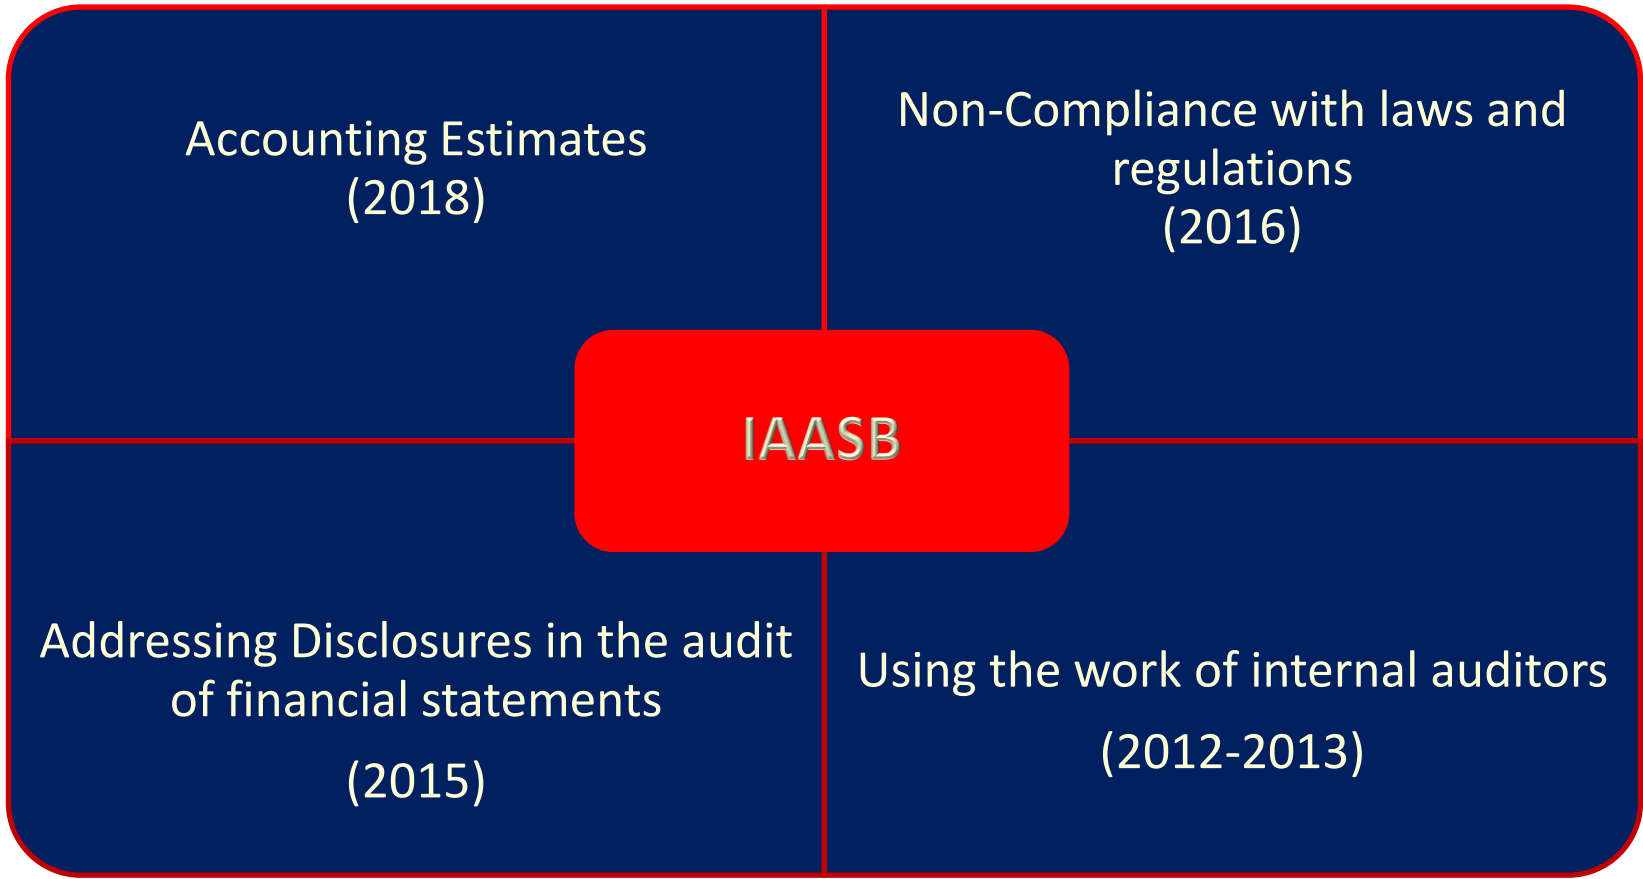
Accounting Estimates
(2018)

Non-Compliance with laws and regulations
(2016)

IAASB

Addressing Disclosures in the audit of financial statements
(2015)

Using the work of internal auditors
(2012-2013)